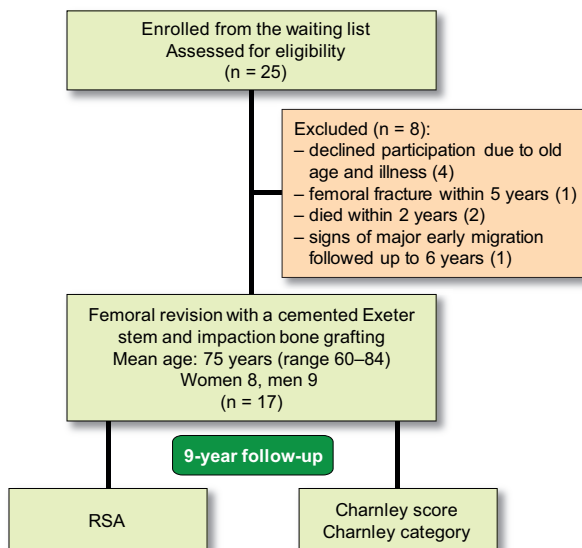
Enrolled from the waiting list
Assessed for eligibility
(n = 25)

Excluded (n = 8):
– declined participation due to old age and illness (4)
– femoral fracture within 5 years (1)
– died within 2 years (2)
– signs of major early migration followed up to 6 years (1)

Femoral revision with a cemented Exeter stem and impaction bone grafting
Mean age: 75 years (range 60–84)
Women 8, men 9
(n = 17)

9-year follow-up

RSA

Charnley score
Charnley category